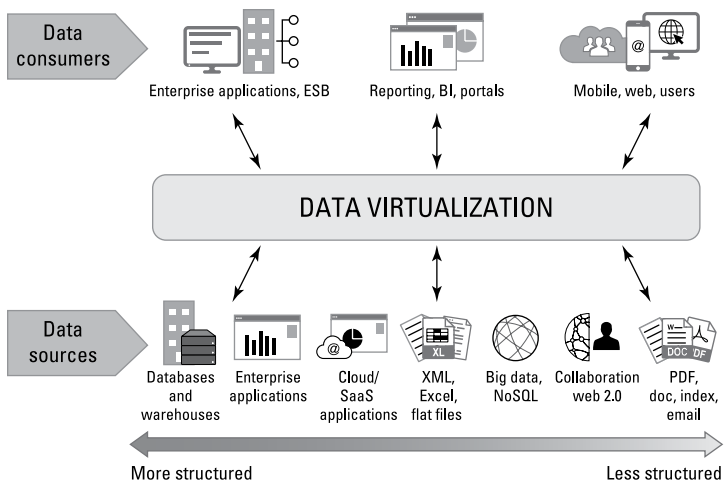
Data consumers

Enterprise applications, ESB

Reporting, BI, portals

@

Mobile, web, users

DATA VIRTUALIZATION

Data sources

Databases and warehouses

Enterprise applications

@

Cloud/ SaaS applications

XL

XML, Excel, flat files

Big data, NoSQL

Collaboration web 2.0

W

DOC

DF

PDF, doc, index, email

More structured

Less structured